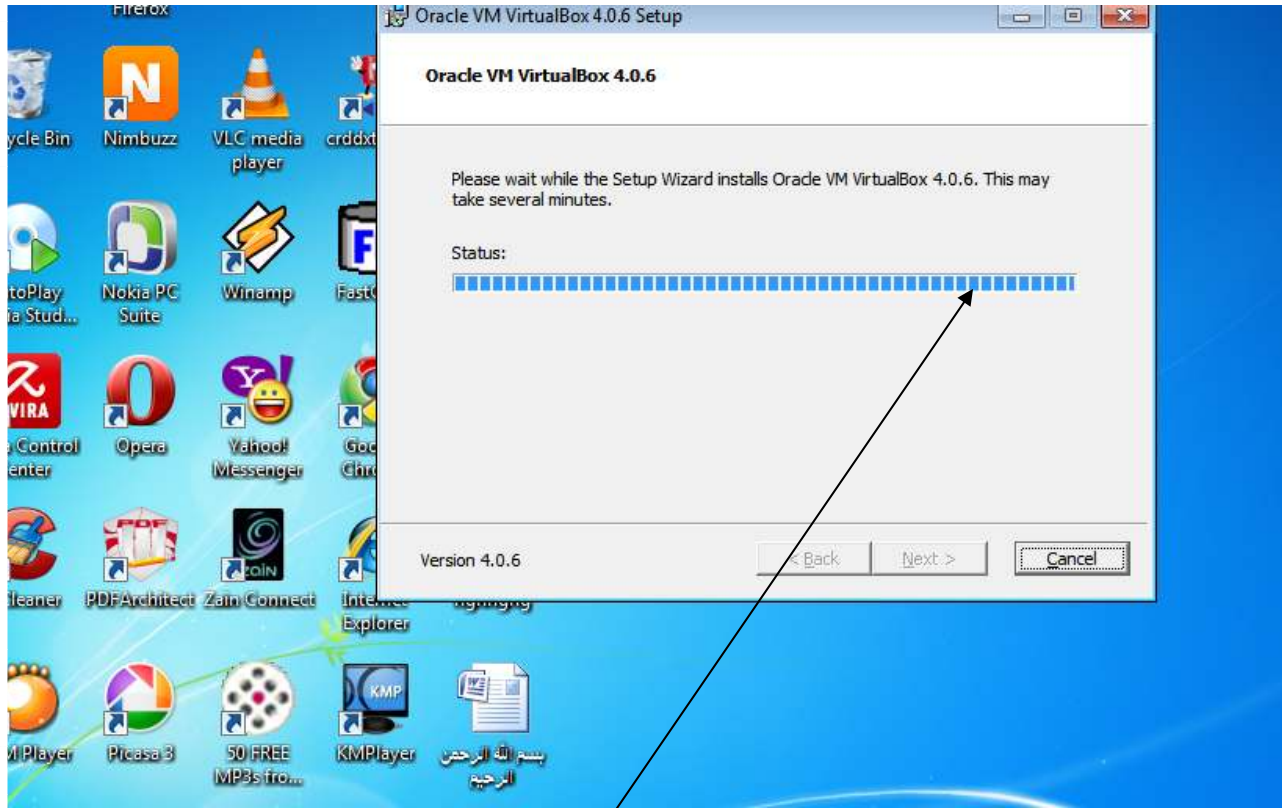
Firefox

ycle Bin
Nimbuzz
VLC media player
crddxt

toPlay ia Stud...
Nokia PC Suite
Winamp
FastC

VIRA
Control enter
Opera
Yahoo! Messenger
Goo Chro

leaner
PDF
PDFArchitect
zain
Zain Connect
Internet Explorer
hghghg

Player
Picasa 3
50 FREE MP3s fro...
KMP
KMPlayer
بسم الله الرحمن الرحيم

Oracle VM VirtualBox 4.0.6 Setup

Oracle VM VirtualBox 4.0.6

Please wait while the Setup Wizard installs Oracle VM VirtualBox 4.0.6. This may take several minutes.

Status:

Version 4.0.6
< Back
Next >
Cancel